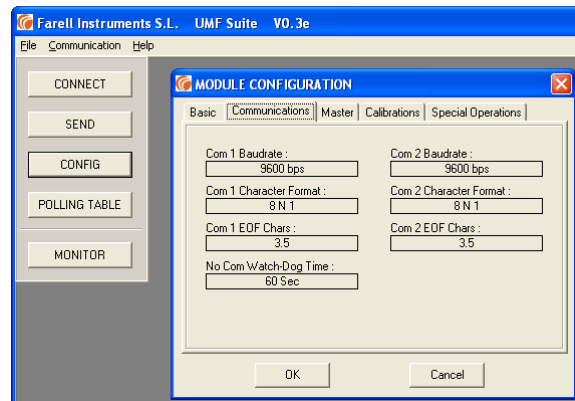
Farell Instruments S.L.   UMF Suite   V0.3e

File   Communication   Help

CONNECT

SEND

CONFIG

POLLING TABLE

MONITOR

MODULE CONFIGURATION

Basic | Communications | Master | Calibrations | Special Operations

Com 1 Baudrate :
9600 bps

Com 2 Baudrate :
9600 bps

Com 1 Character Format :
8 N 1

Com 2 Character Format :
8 N 1

Com 1 EOF Chars :
3.5

Com 2 EOF Chars :
3.5

No Com Watch-Dog Time :
60 Sec

OK

Cancel